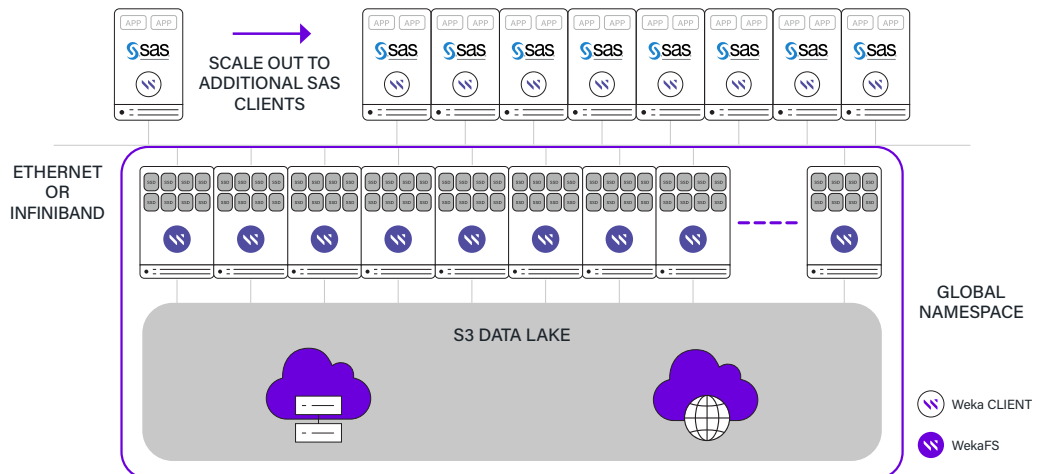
APP APP
sas

SCALE OUT TO ADDITIONAL SAS CLIENTS

APP APP
sas
APP APP
sas
APP APP
sas
APP APP
sas
APP APP
sas
APP APP
sas
APP APP
sas
APP APP
sas

ETHERNET OR INFINIBAND

SSD SSD SSD SSD
SSD SSD SSD SSD

GLOBAL NAMESPACE

S3 DATA LAKE

Weka CLIENT

WekaFS